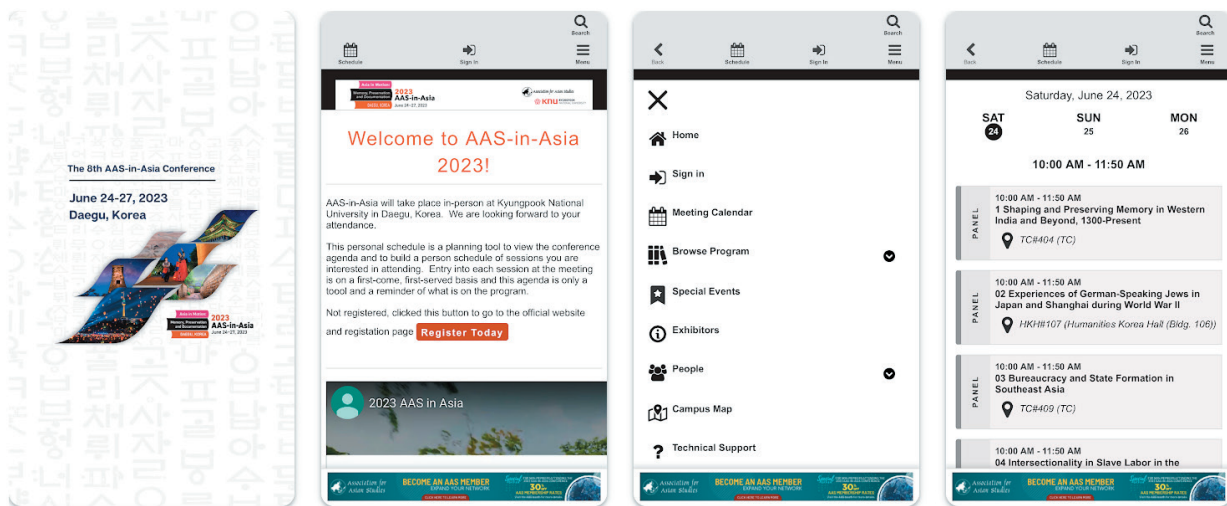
The 8th AAS-in-Asia Conference

June 24-27, 2023
Daegu, Korea

Asia in Motion
Memory, Preservation and Documentation
DAEGU, KOREA
2023
AAS-in-Asia
June 24-27, 2023

Search
Schedule
Sign In
Menu

Asia in Motion
Memory, Preservation and Documentation
DAEGU, KOREA
2023
AAS-in-Asia
June 24-27, 2023
Association for Asian Studies
KNU

Welcome to AAS-in-Asia 2023!

AAS-in-Asia will take place in-person at Kyungpook National University in Daegu, Korea. We are looking forward to your attendance.

This personal schedule is a planning tool to view the conference agenda and to build a personal schedule of sessions you are interested in attending. Entry into each session at the meeting is on a first-come, first-served basis and this agenda is only a toool and a reminder of what is on the program.

Not registered, clickd this button to go to the official website and registation page Register Today

2023 AAS in Asia

Association for Asian Studies
BECOME AN AAS MEMBER
EXPAND YOUR NETWORK
CLICK HERE TO LEARN MORE
30%
AAS MEMBERSHIP RATES

Search
Back
Schedule
Sign In
Menu

Home
Sign in
Meeting Calendar
Browse Program
Special Events
Exhibitors
People
Campus Map
Technical Support

Association for Asian Studies
BECOME AN AAS MEMBER
EXPAND YOUR NETWORK

Search
Back
Schedule
Sign In
Menu

Saturday, June 24, 2023

SAT
24
SUN
25
MON
26

10:00 AM - 11:50 AM

PANEL
10:00 AM - 11:50 AM
1 Shaping and Preserving Memory in Western India and Beyond, 1300-Present
TC#404 (TC)

PANEL
10:00 AM - 11:50 AM
02 Experiences of German-Speaking Jews in Japan and Shanghai during World War II
HKH#107 (Humanities Korea Hall (Bldg. 106))

PANEL
10:00 AM - 11:50 AM
03 Bureaucracy and State Formation in Southeast Asia
TC#409 (TC)

10:00 AM - 11:50 AM
04 Intersectionality in Slave Labor in the

Association for Asian Studies
BECOME AN AAS MEMBER
EXPAND YOUR NETWORK